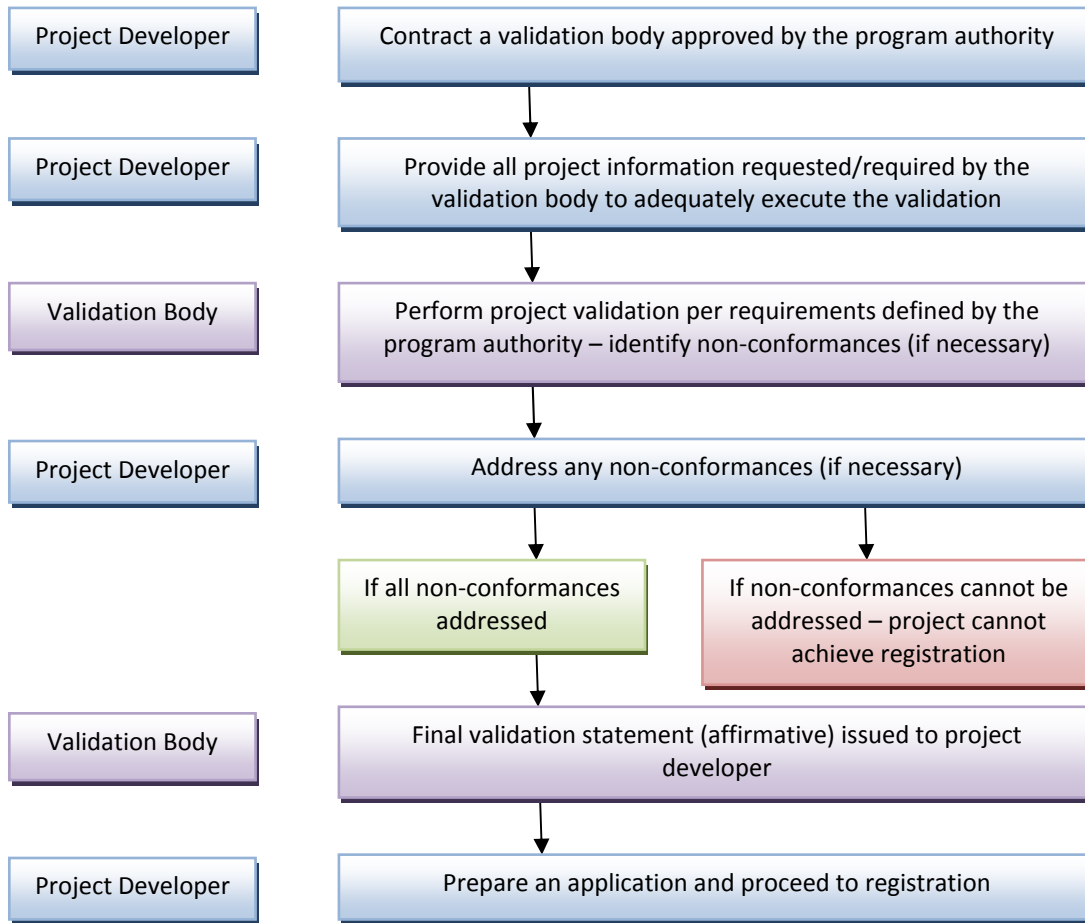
Project Developer

Contract a validation body approved by the program authority

Project Developer

Provide all project information requested/required by the validation body to adequately execute the validation

Validation Body

Perform project validation per requirements defined by the program authority – identify non-conformances (if necessary)

Project Developer

Address any non-conformances (if necessary)

If all non-conformances addressed

If non-conformances cannot be addressed – project cannot achieve registration

Validation Body

Final validation statement (affirmative) issued to project developer

Project Developer

Prepare an application and proceed to registration